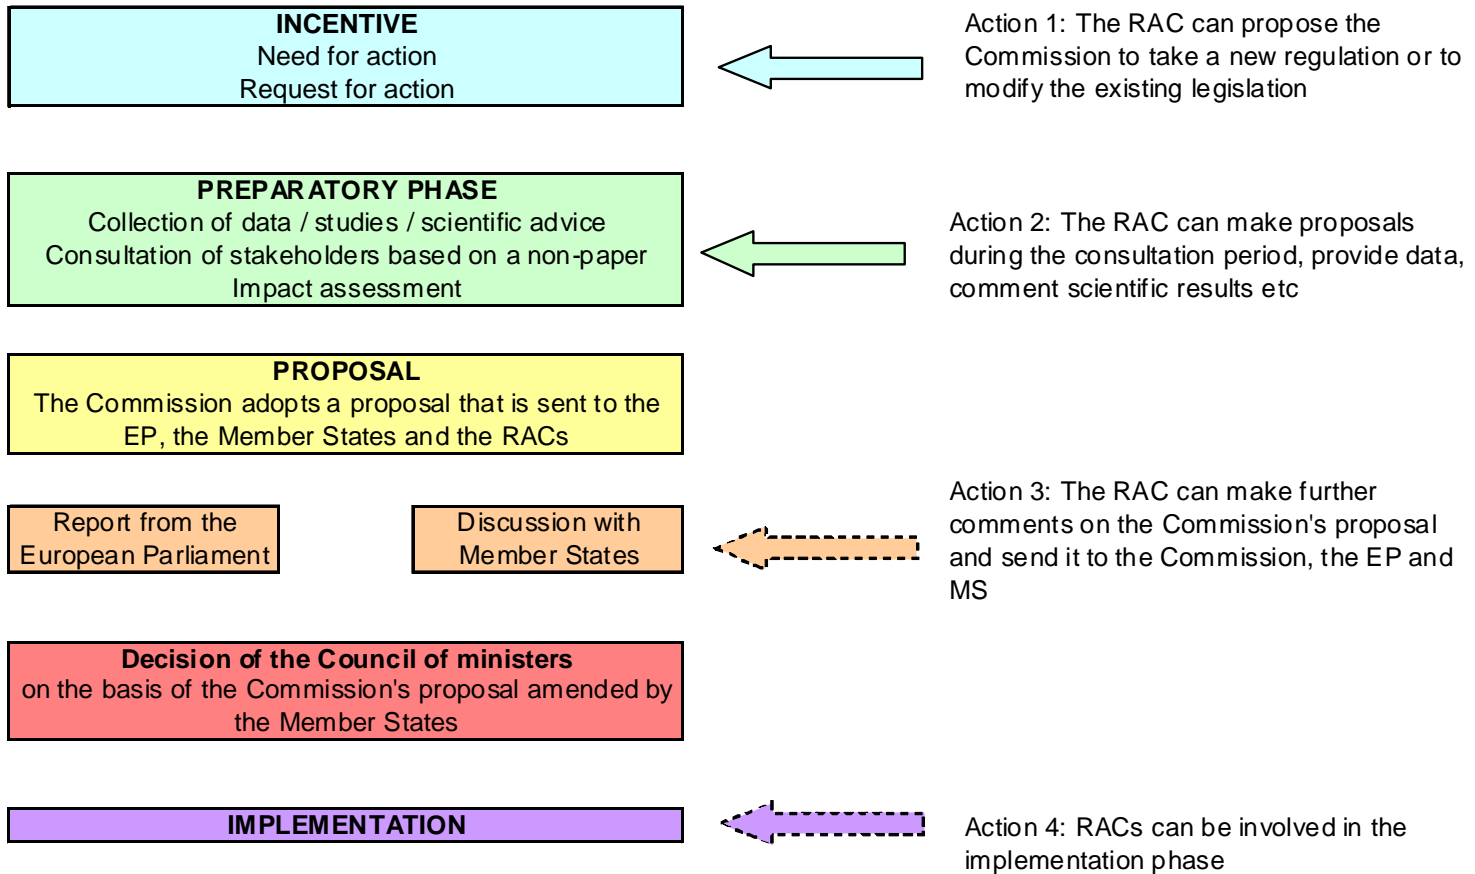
INCENTIVE
Need for action
Request for action

Action 1: The RAC can propose the Commission to take a new regulation or to modify the existing legislation

PREPARATORY PHASE
Collection of data / studies / scientific advice
Consultation of stakeholders based on a non-paper
Impact assessment

Action 2: The RAC can make proposals during the consultation period, provide data, comment scientific results etc

PROPOSAL
The Commission adopts a proposal that is sent to the EP, the Member States and the RACs

Report from the European Parliament

Discussion with Member States

Action 3: The RAC can make further comments on the Commission's proposal and send it to the Commission, the EP and MS

Decision of the Council of ministers
on the basis of the Commission's proposal amended by the Member States

IMPLEMENTATION

Action 4: RACs can be involved in the implementation phase